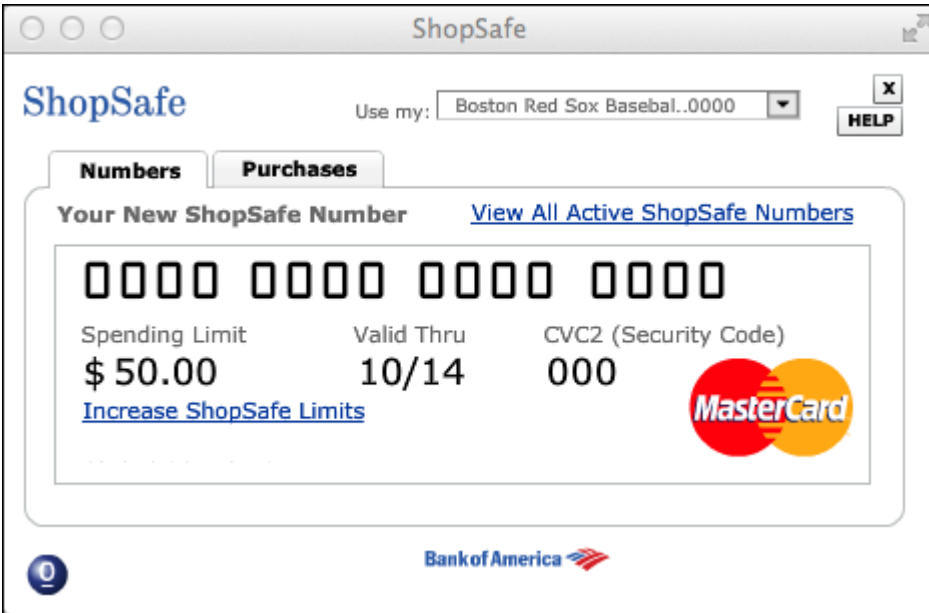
ShopSafe

ShopSafe

Use my: Boston Red Sox Basebal..0000

X
HELP

Numbers
Purchases

Your New ShopSafe Number
View All Active ShopSafe Numbers

0000 0000 0000 0000

Spending Limit
$ 50.00

Valid Thru
10/14

CVC2 (Security Code)
000

Increase ShopSafe Limits

MasterCard

Bank of America